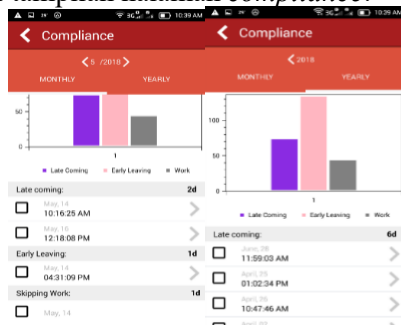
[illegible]

10:39 AM

Compliance

< 5 /2018 >

MONTHLY

YEARLY

50

0

1

Late Coming

Early Leaving

Work

Late coming:

2d

May, 14

10:16:25 AM

May, 18

12:18:08 PM

Early Leaving:

1d

May, 14

04:31:09 PM

Skipping Work:

1d

May, 14

10:39 AM

Compliance

< 2018

MONTHLY

YEARLY

100

50

0

1

Late Coming

Early Leaving

Work

Late coming:

6d

June, 06

11:59:03 AM

April, 25

01:02:34 PM

April, 26

10:47:46 AM

April, 27

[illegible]